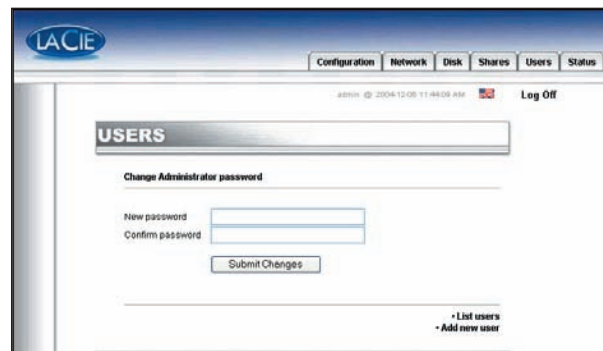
LACIE

Configuration Network Disk Shares Users Status

admin @ 2004-12-08 11:44:09 AM

Log Off

USERS

Change Administrator password

New password

Confirm password

Submit Changes

• List users
• Add new user